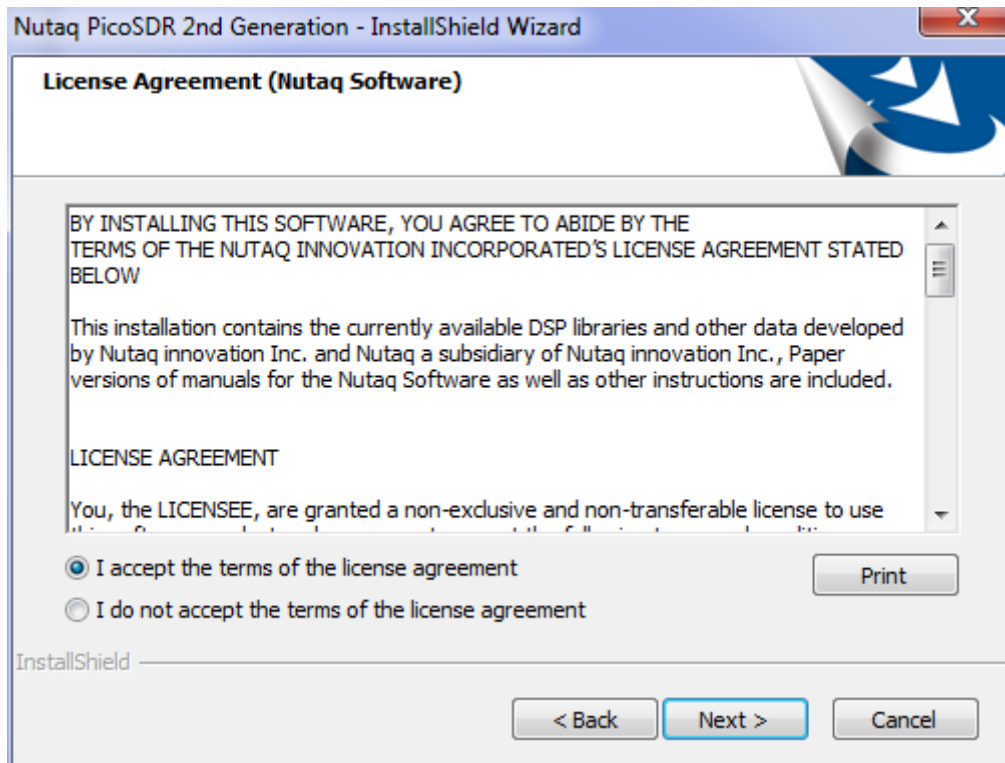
Nutaq PicoSDR 2nd Generation - InstallShield Wizard

X

License Agreement (Nutaq Software)

BY INSTALLING THIS SOFTWARE, YOU AGREE TO ABIDE BY THE TERMS OF THE NUTAQ INNOVATION INCORPORATED'S LICENSE AGREEMENT STATED BELOW

This installation contains the currently available DSP libraries and other data developed by Nutaq innovation Inc. and Nutaq a subsidiary of Nutaq innovation Inc., Paper versions of manuals for the Nutaq Software as well as other instructions are included.

LICENSE AGREEMENT

You, the LICENSEE, are granted a non-exclusive and non-transferable license to use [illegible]

I accept the terms of the license agreement

Print

I do not accept the terms of the license agreement

InstallShield

< Back

Next >

Cancel